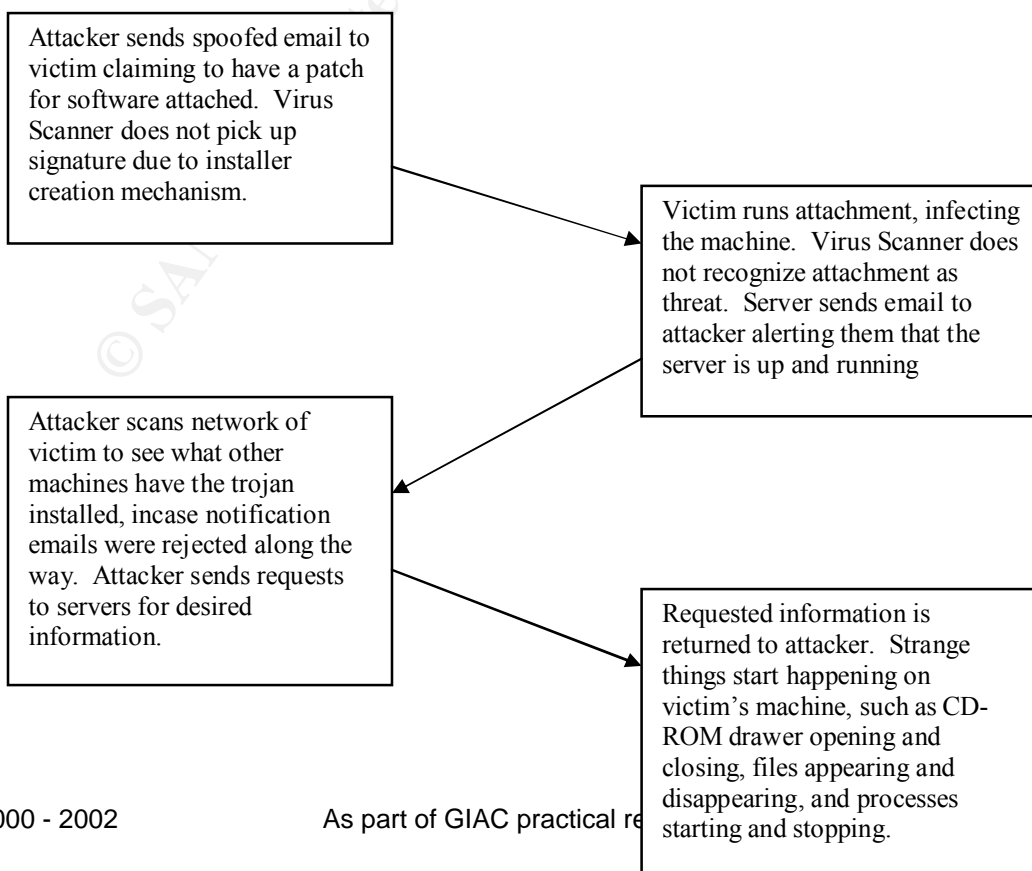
Attacker sends spoofed email to victim claiming to have a patch for software attached. Virus Scanner does not pick up signature due to installer creation mechanism.

Victim runs attachment, infecting the machine. Virus Scanner does not recognize attachment as threat. Server sends email to attacker alerting them that the server is up and running

Attacker scans network of victim to see what other machines have the trojan installed, incase notification emails were rejected along the way. Attacker sends requests to servers for desired information.

Requested information is returned to attacker. Strange things start happening on victim's machine, such as CD-ROM drawer opening and closing, files appearing and disappearing, and processes starting and stopping.

000 - 2002 As part of GIAC practical re